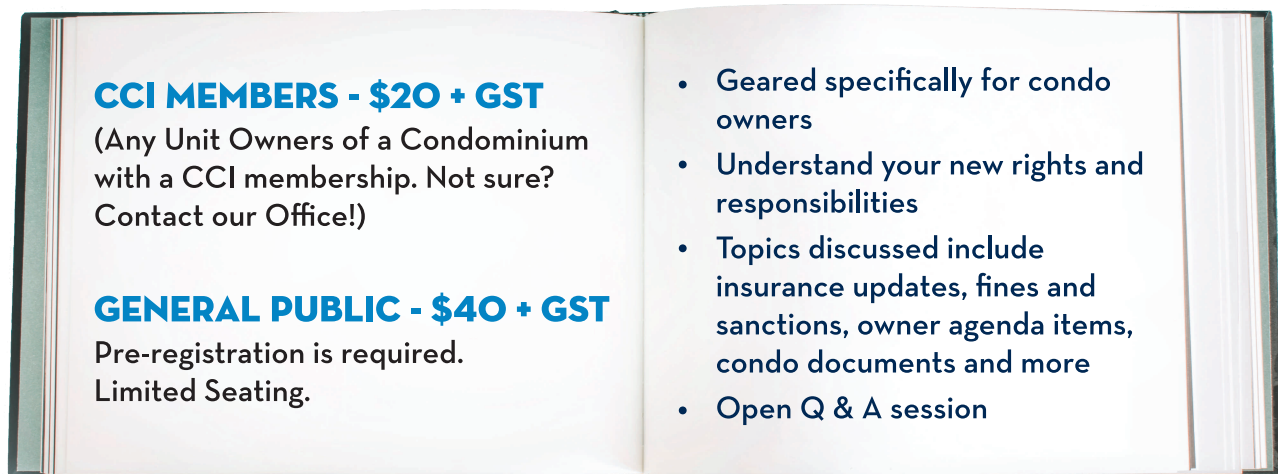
CCI MEMBERS - $20 + GST
(Any Unit Owners of a Condominium with a CCI membership. Not sure? Contact our Office!)

GENERAL PUBLIC - $40 + GST
Pre-registration is required.
Limited Seating.

• Geared specifically for condo owners
• Understand your new rights and responsibilities
• Topics discussed include insurance updates, fines and sanctions, owner agenda items, condo documents and more
• Open Q & A session